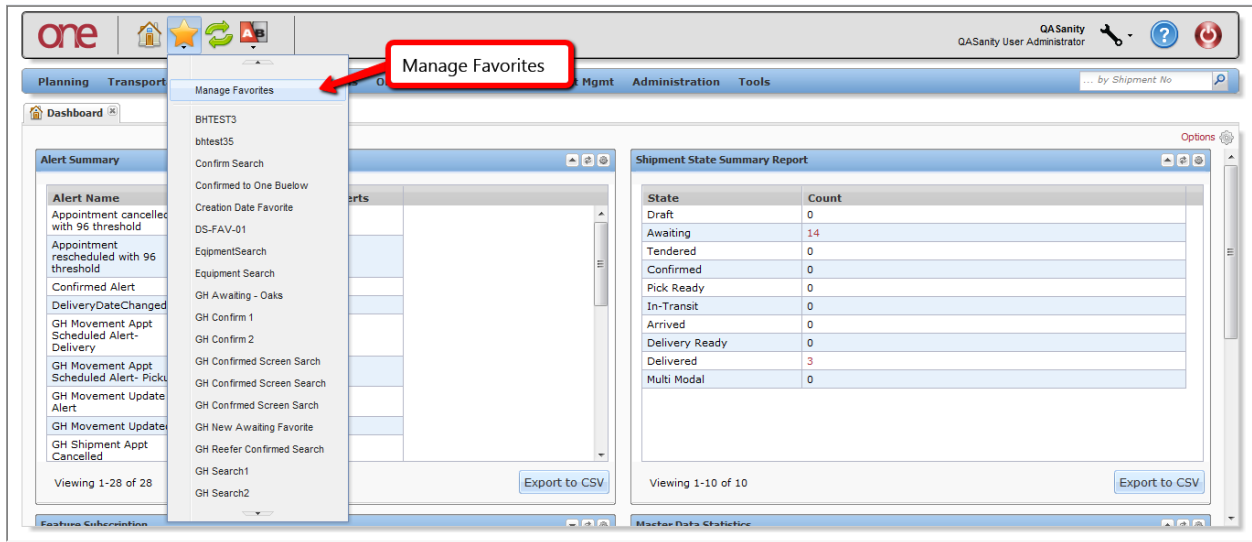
one

QASanity
QASanity User Administrator

Manage Favorites

Planning Transport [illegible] O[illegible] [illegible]t Mgmt Administration Tools

... by Shipment No

Dashboard

Options

Alert Summary

| Alert Name | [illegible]erts |
|---|---|
| Appointment cancelled with 96 threshold | |
| Appointment rescheduled with 96 threshold | |
| Confirmed Alert | |
| DeliveryDateChanged | |
| GH Movement Appt Scheduled Alert- Delivery | |
| GH Movement Appt Scheduled Alert- Picku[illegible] | |
| GH Movement Update Alert | |
| GH Movement Updated | |
| GH Shipment Appt Cancelled | |

Viewing 1-28 of 28

Export to CSV

Manage Favorites
BHTEST3
bhtest35
Confirm Search
Confirmed to One Buelow
Creation Date Favorite
DS-FAV-01
EqipmentSearch
Equipment Search
GH Awaiting - Oaks
GH Confirm 1
GH Confirm 2
GH Confirmed Screen Sarch
GH Confirmed Screen Search
GH Confrmed Screen Sarch
GH New Awaiting Favorite
GH Reefer Confirmed Search
GH Search1
GH Search2

Shipment State Summary Report

| State | Count |
|---|---|
| Draft | 0 |
| Awaiting | 14 |
| Tendered | 0 |
| Confirmed | 0 |
| Pick Ready | 0 |
| In-Transit | 0 |
| Arrived | 0 |
| Delivery Ready | 0 |
| Delivered | 3 |
| Multi Modal | 0 |

Viewing 1-10 of 10

Export to CSV

Feature Subscription

Master Data Statistics